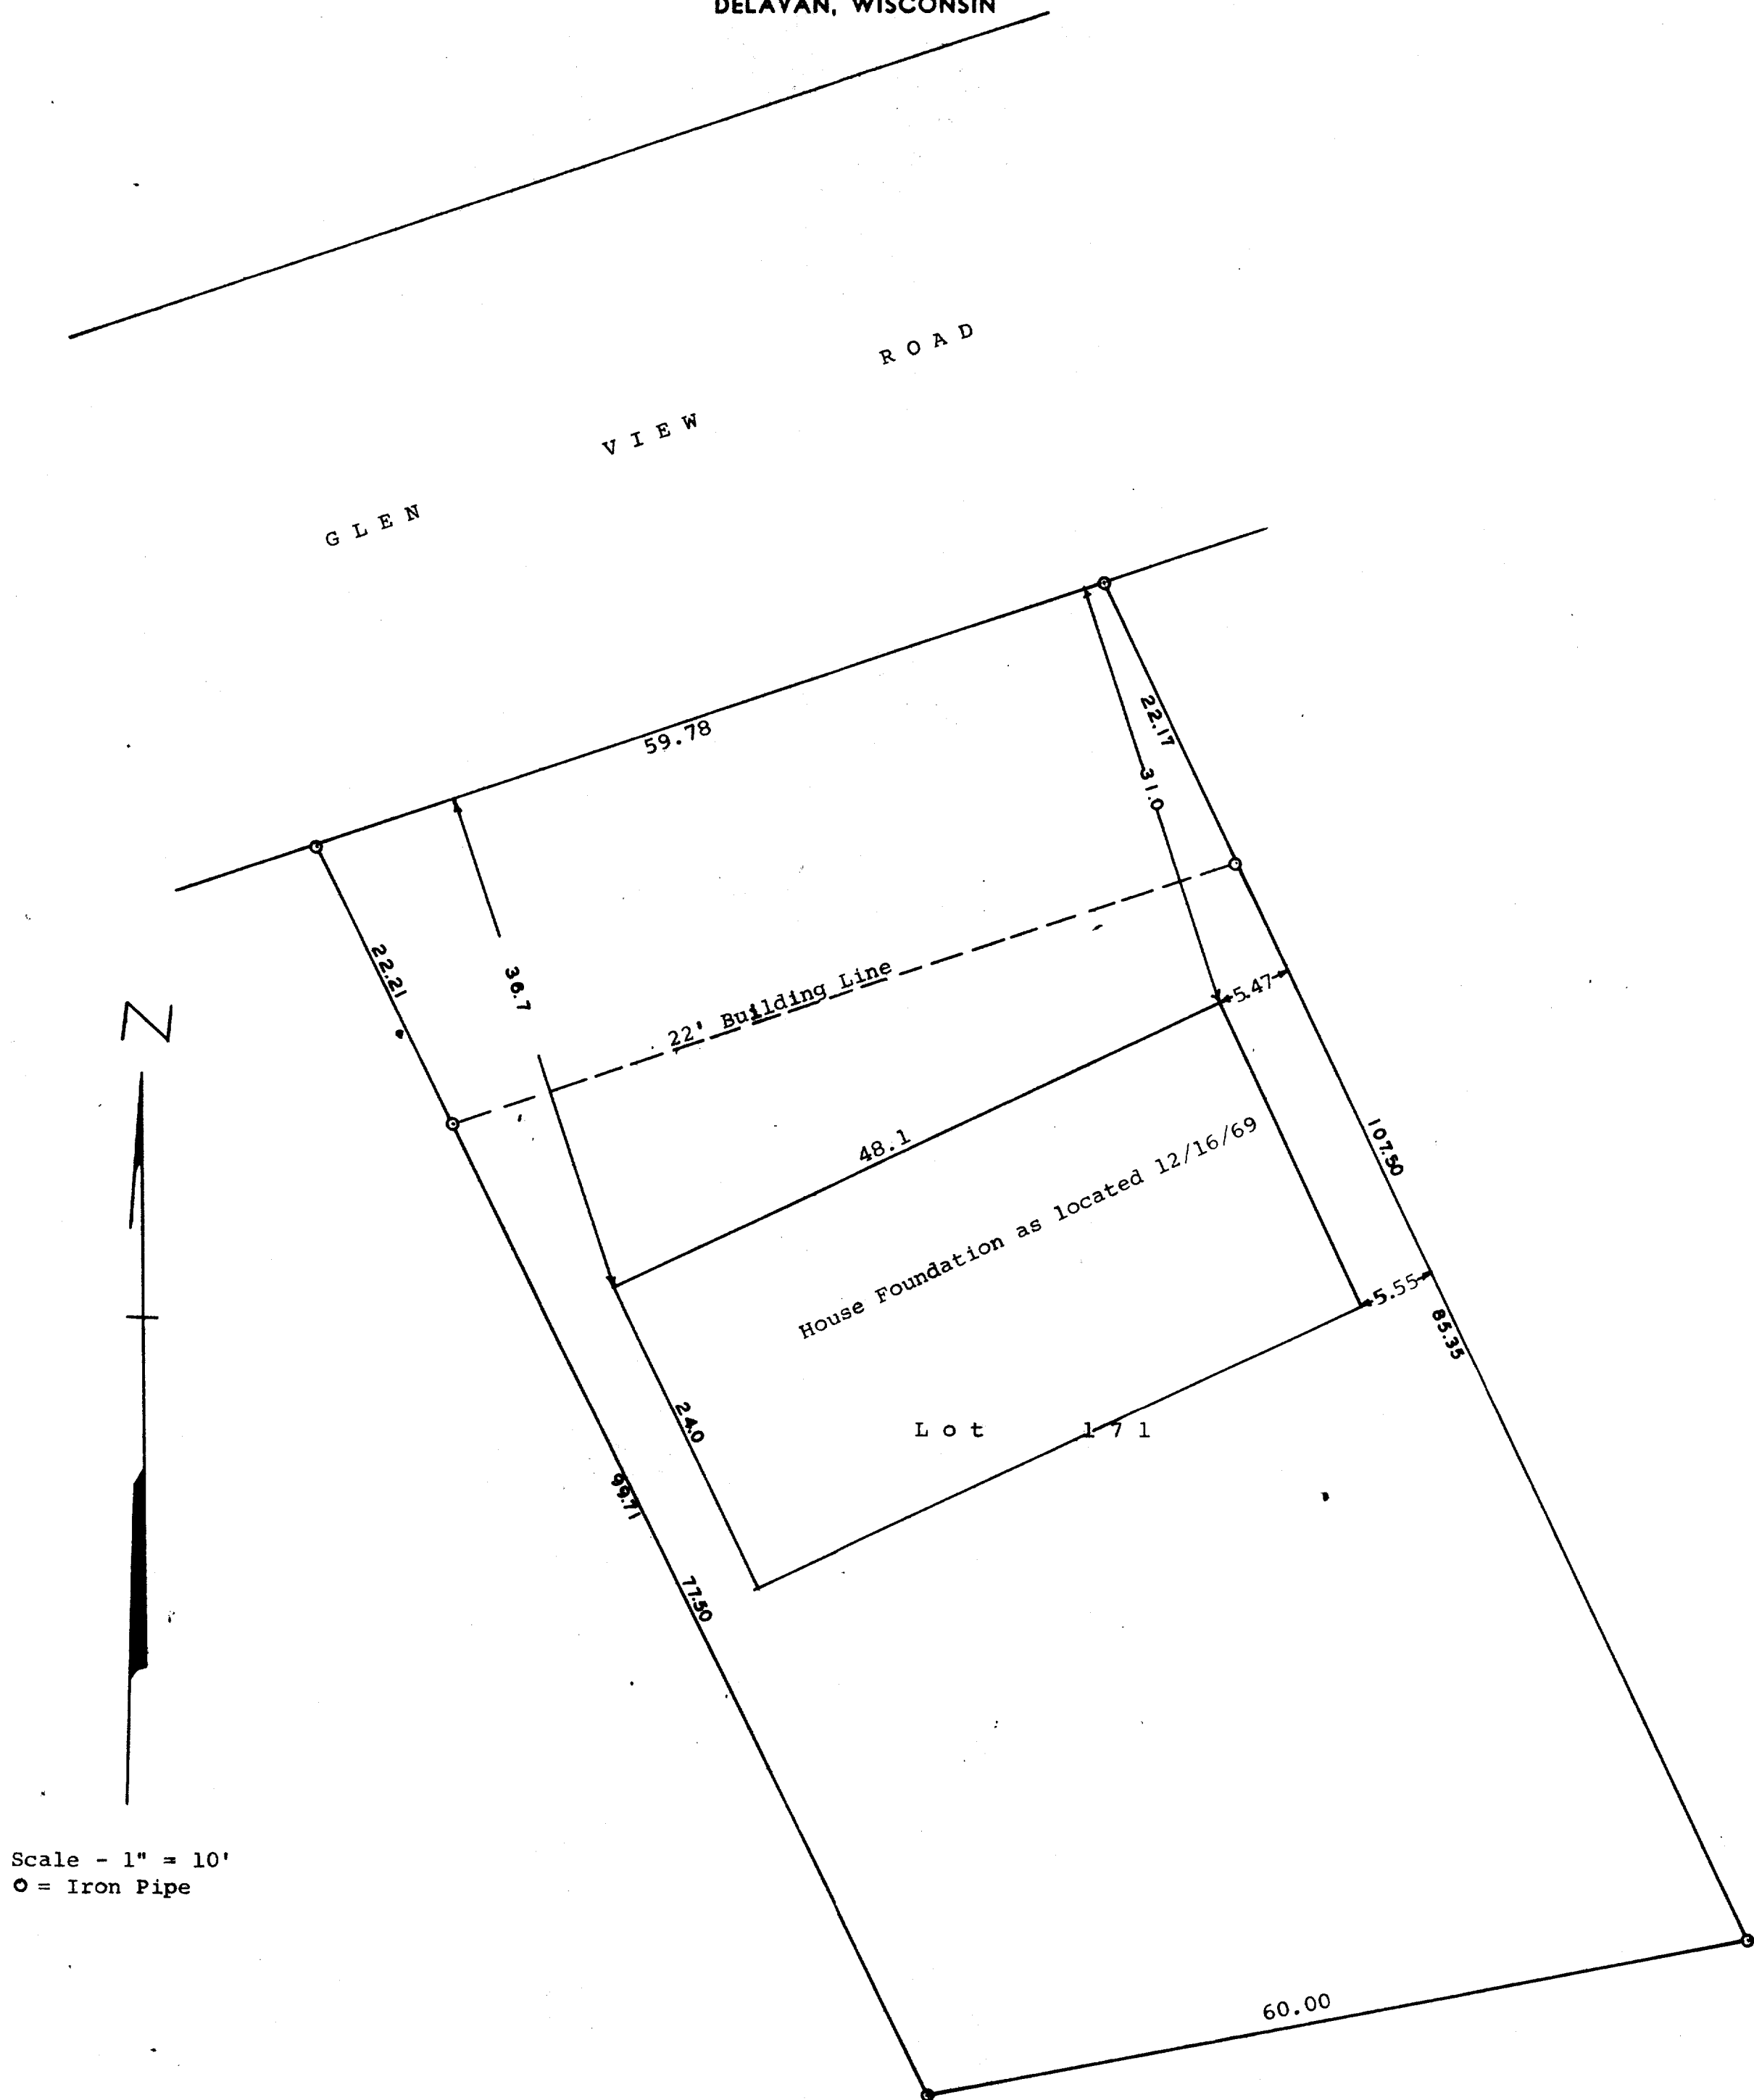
DELAVAN, WISCONSIN

GLEN VIEW ROAD

59.78

22.17

31.0

22.21

36.7

22' Building Line

5.47

48.1

House Foundation as located 12/16/69

107.50

5.55

85.35

24.0

Lot 171

99.71

77.50

N

Scale - 1" = 10'
O = Iron Pipe

60.00